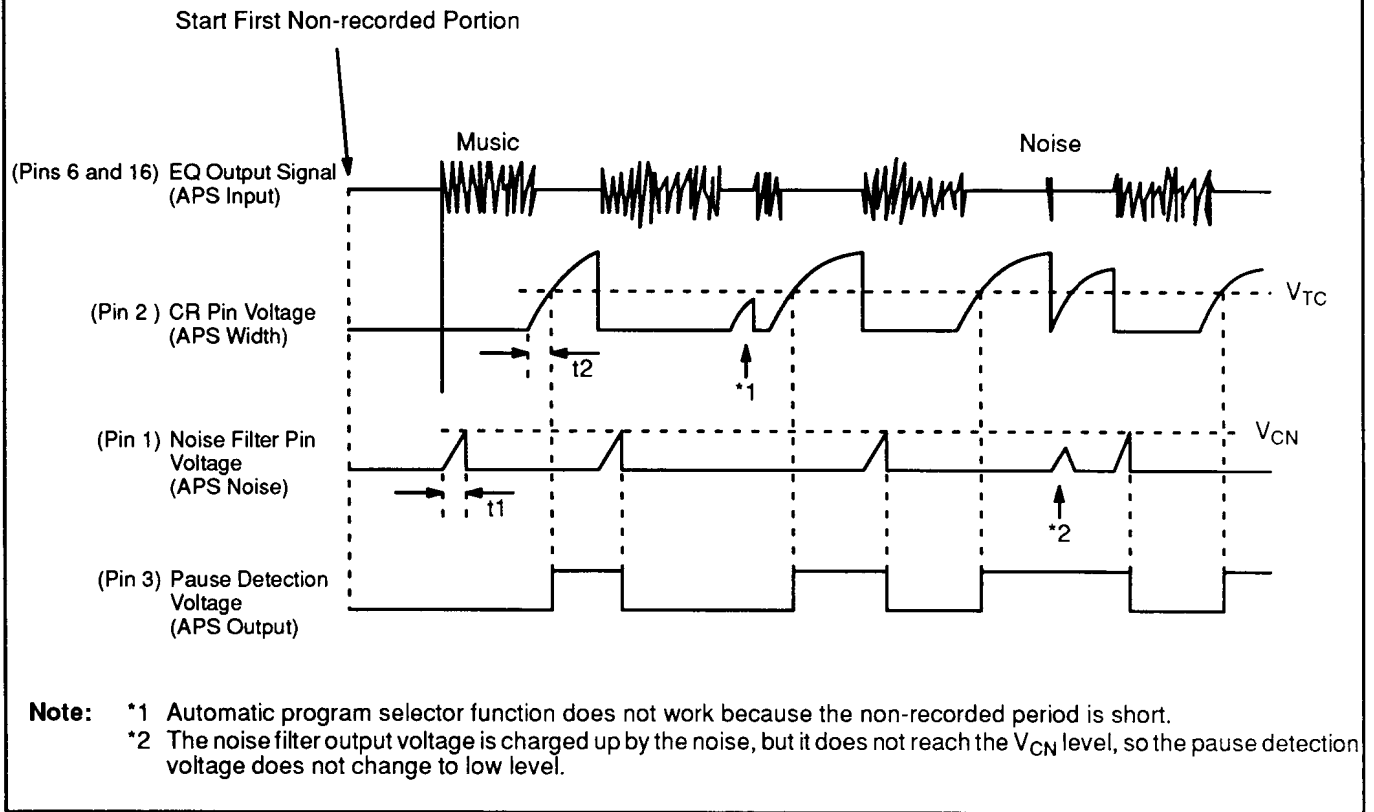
Start First Non-recorded Portion

Music

Noise

(Pins 6 and 16) EQ Output Signal (APS Input)

(Pin 2) CR Pin Voltage (APS Width)

$V_{TC}$

t2

*1

(Pin 1) Noise Filter Pin Voltage (APS Noise)

$V_{CN}$

t1

*2

(Pin 3) Pause Detection Voltage (APS Output)

**Note:** *1 Automatic program selector function does not work because the non-recorded period is short.
*2 The noise filter output voltage is charged up by the noise, but it does not reach the $V_{CN}$ level, so the pause detection voltage does not change to low level.